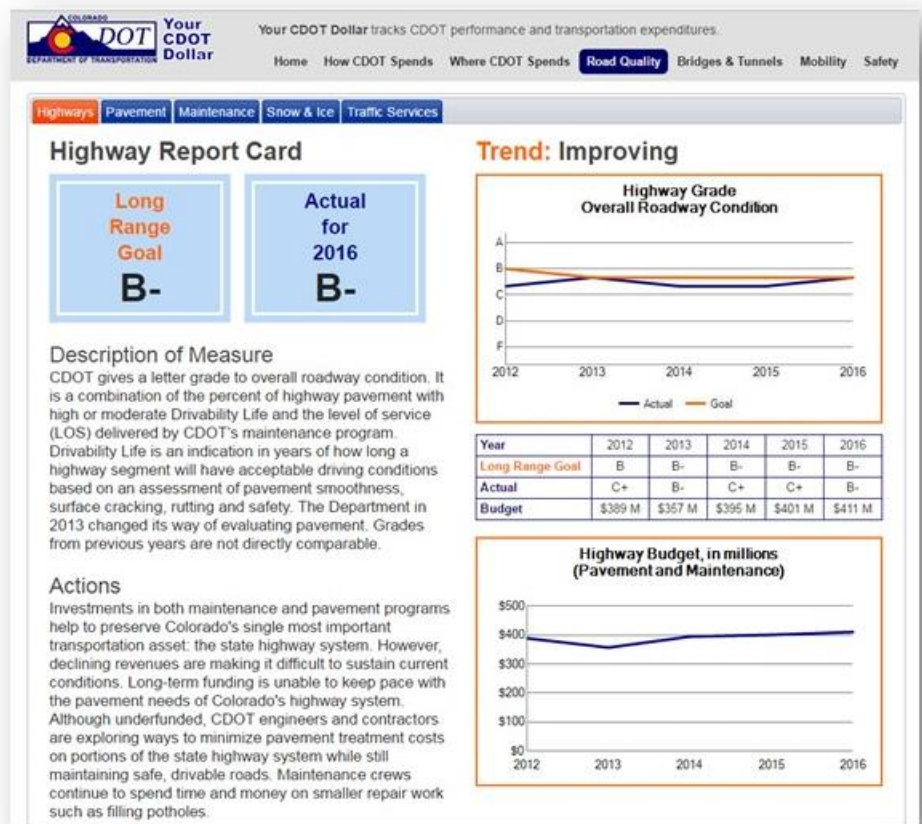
COLORADO DOT DEPARTMENT OF TRANSPORTATION Your CDOT Dollar

Your CDOT Dollar tracks CDOT performance and transportation expenditures.

Home How CDOT Spends Where CDOT Spends Road Quality Bridges & Tunnels Mobility Safety

Highways Pavement Maintenance Snow & Ice Traffic Services

Highway Report Card

Long Range Goal
B-

Actual for 2016
B-

Description of Measure
CDOT gives a letter grade to overall roadway condition. It is a combination of the percent of highway pavement with high or moderate Drivability Life and the level of service (LOS) delivered by CDOT's maintenance program. Drivability Life is an indication in years of how long a highway segment will have acceptable driving conditions based on an assessment of pavement smoothness, surface cracking, rutting and safety. The Department in 2013 changed its way of evaluating pavement. Grades from previous years are not directly comparable.

Actions
Investments in both maintenance and pavement programs help to preserve Colorado's single most important transportation asset: the state highway system. However, declining revenues are making it difficult to sustain current conditions. Long-term funding is unable to keep pace with the pavement needs of Colorado's highway system. Although underfunded, CDOT engineers and contractors are exploring ways to minimize pavement treatment costs on portions of the state highway system while still maintaining safe, drivable roads. Maintenance crews continue to spend time and money on smaller repair work such as filling potholes.

Trend: Improving

Highway Grade
Overall Roadway Condition

A
B
C
D
F
2012 2013 2014 2015 2016
Actual Goal

| Year | 2012 | 2013 | 2014 | 2015 | 2016 |
|---|---|---|---|---|---|
| Long Range Goal | B | B- | B- | B- | B- |
| Actual | C+ | B- | C+ | C+ | B- |
| Budget | \$389 M | \$357 M | \$395 M | \$401 M | \$411 M |

Highway Budget, in millions
(Pavement and Maintenance)

\$500
\$400
\$300
\$200
\$100
\$0
2012 2013 2014 2015 2016